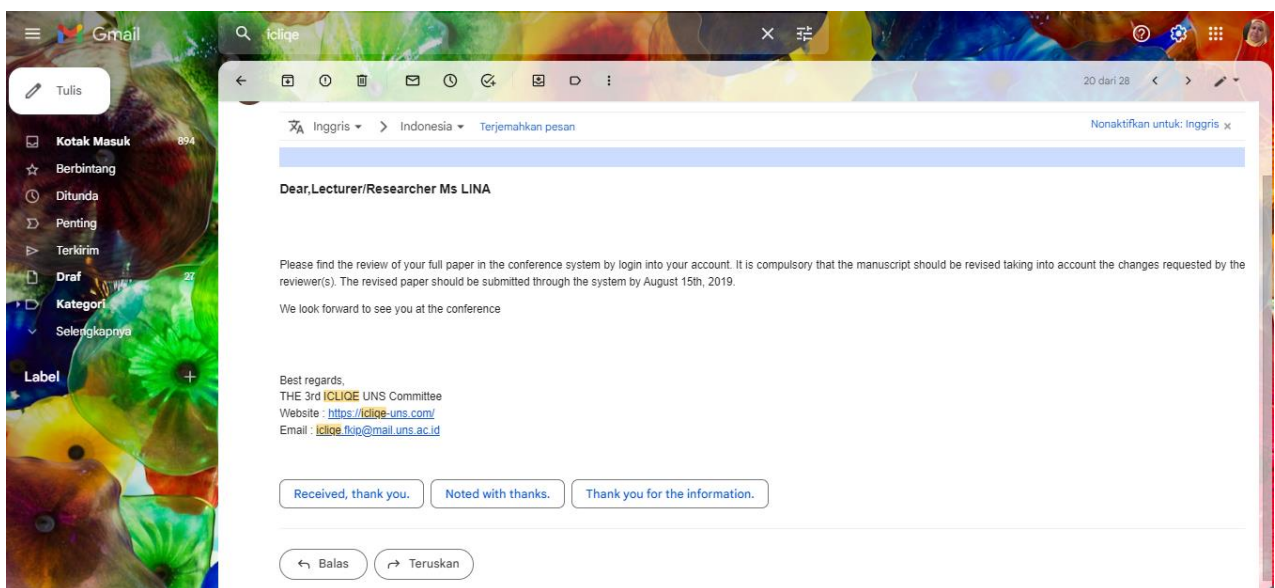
Gmail

iclige

Tulis

Kotak Masuk 894
Berbintang
Ditunda
Penting
Terkirim
Draf 27
Kategori
Selengkapnya

Label

20 dari 28

Inggris > Indonesia Terjemahkan pesan

Nonaktifkan untuk: Inggris

Dear,Lecturer/Researcher Ms LINA

Please find the review of your full paper in the conference system by login into your account. It is compulsory that the manuscript should be revised taking into account the changes requested by the reviewer(s). The revised paper should be submitted through the system by August 15th, 2019.

We look forward to see you at the conference

Best regards,
THE 3rd ICLIQE UNS Committee
Website : https://iclige-uns.com/
Email : iclige.fkip@mail.uns.ac.id

Received, thank you.
Noted with thanks.
Thank you for the information.

Balas
Teruskan